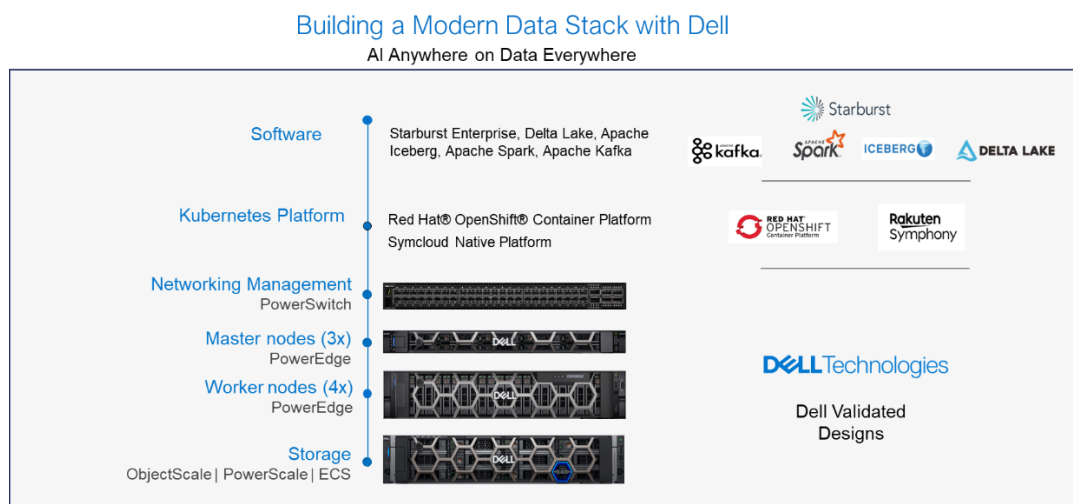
Building a Modern Data Stack with Dell
AI Anywhere on Data Everywhere

Software
Starburst Enterprise, Delta Lake, Apache Iceberg, Apache Spark, Apache Kafka

Kubernetes Platform
Red Hat® OpenShift® Container Platform
Symcloud Native Platform

Networking Management
PowerSwitch

Master nodes (3x)
PowerEdge

Worker nodes (4x)
PowerEdge

Storage
ObjectScale | PowerScale | ECS

Starburst
kafka
APACHE Spark
ICEBERG
DELTA LAKE

RED HAT OPENSHIFT Container Platform
Rakuten Symphony

DELLTechnologies
Dell Validated Designs